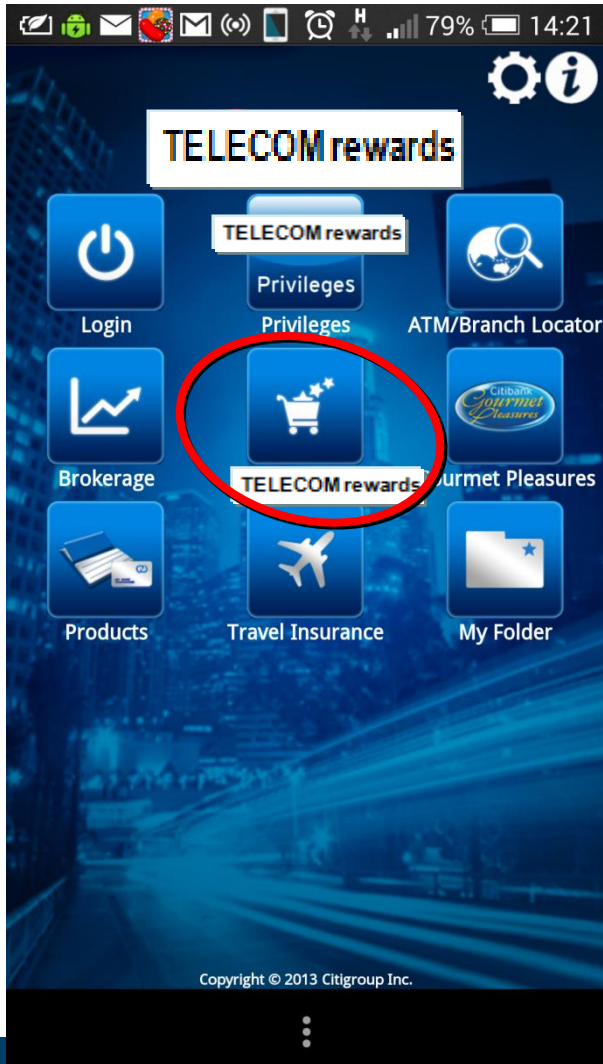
H 79% 14:21

TELECOM rewards

TELECOM rewards

Privileges

Login

Privileges

ATM/Branch Locator

Citibank Gourmet Pleasures

Brokerage

TELECOM rewards

ourmet Pleasures

Products

Travel Insurance

My Folder

Copyright © 2013 Citigroup Inc.